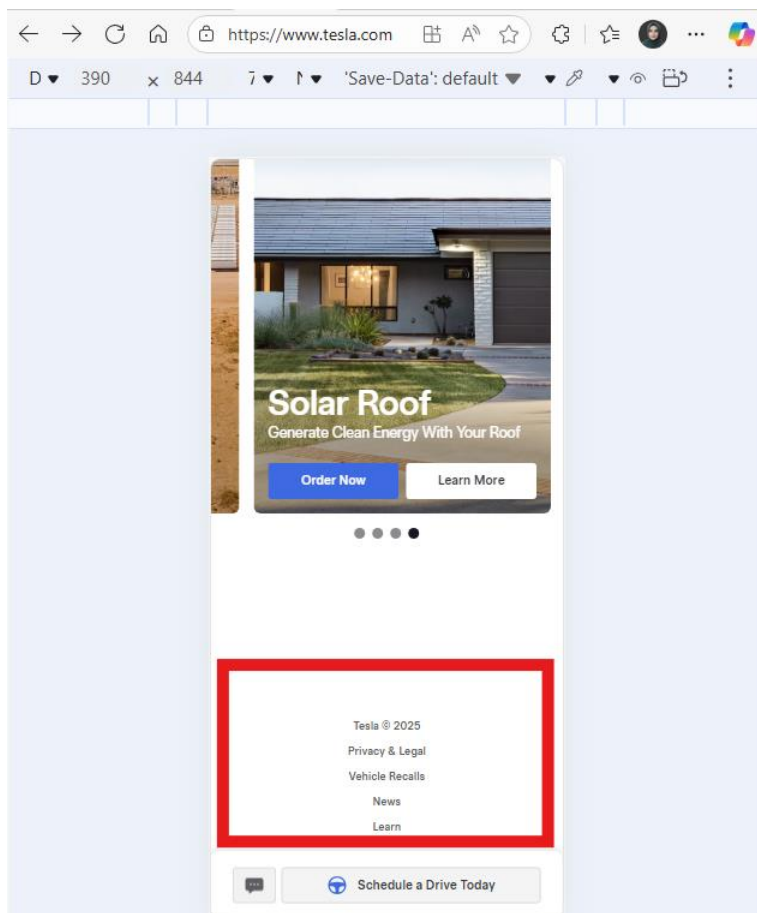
https://www.tesla.com

D 390 × 844 'Save-Data': default

Solar Roof
Generate Clean Energy With Your Roof

Order Now
Learn More

Tesla © 2025
Privacy & Legal
Vehicle Recalls
News
Learn

Schedule a Drive Today